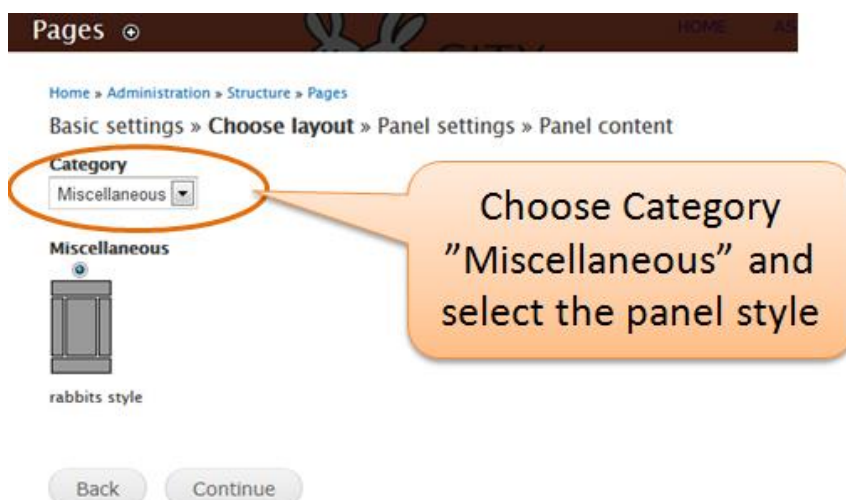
Pages ⊕

HOME AS

Home » Administration » Structure » Pages

Basic settings » Choose layout » Panel settings » Panel content

Category

Miscellaneous

Miscellaneous

rabbits style

Choose Category "Miscellaneous" and select the panel style

Back Continue